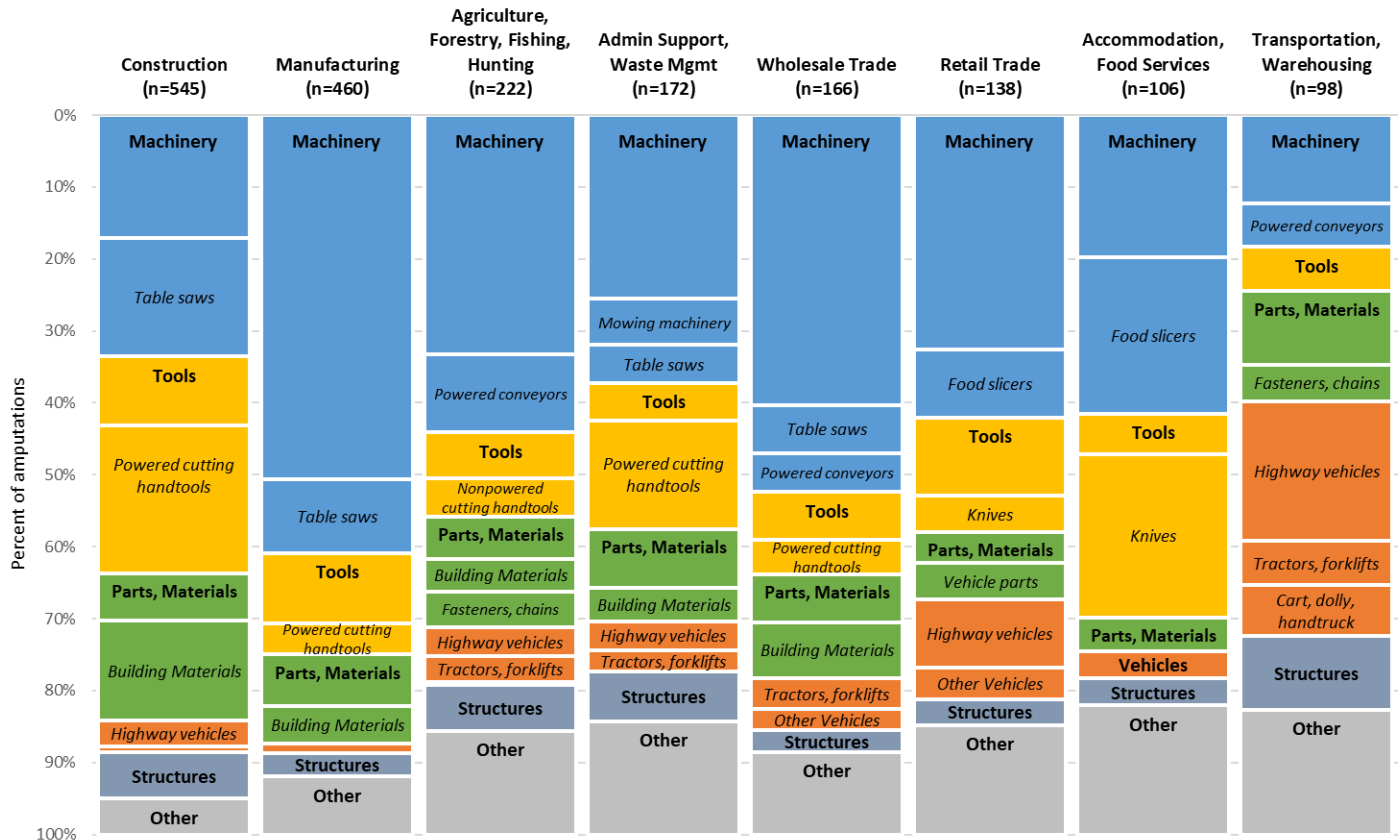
Construction (n=545)

Manufacturing (n=460)

Agriculture, Forestry, Fishing, Hunting (n=222)

Admin Support, Waste Mgmt (n=172)

Wholesale Trade (n=166)

Retail Trade (n=138)

Accommodation, Food Services (n=106)

Transportation, Warehousing (n=98)

Percent of amputations

0%
10%
20%
30%
40%
50%
60%
70%
80%
90%
100%

Machinery
Table saws
Tools
Powered cutting handtools
Parts, Materials
Building Materials
Highway vehicles
Structures
Other

Machinery
Table saws
Tools
Powered cutting handtools
Parts, Materials
Building Materials
Structures
Other

Machinery
Powered conveyors
Tools
Nonpowered cutting handtools
Parts, Materials
Building Materials
Fasteners, chains
Highway vehicles
Tractors, forklifts
Structures
Other

Machinery
Mowing machinery
Table saws
Tools
Powered cutting handtools
Parts, Materials
Building Materials
Highway vehicles
Tractors, forklifts
Structures
Other

Machinery
Table saws
Powered conveyors
Tools
Powered cutting handtools
Parts, Materials
Building Materials
Tractors, forklifts
Other Vehicles
Structures
Other

Machinery
Food slicers
Tools
Knives
Parts, Materials
Vehicle parts
Highway vehicles
Other Vehicles
Structures
Other

Machinery
Food slicers
Tools
Knives
Parts, Materials
Vehicles
Structures
Other

Machinery
Powered conveyors
Tools
Parts, Materials
Fasteners, chains
Highway vehicles
Tractors, forklifts
Cart, dolly, handtruck
Structures
Other